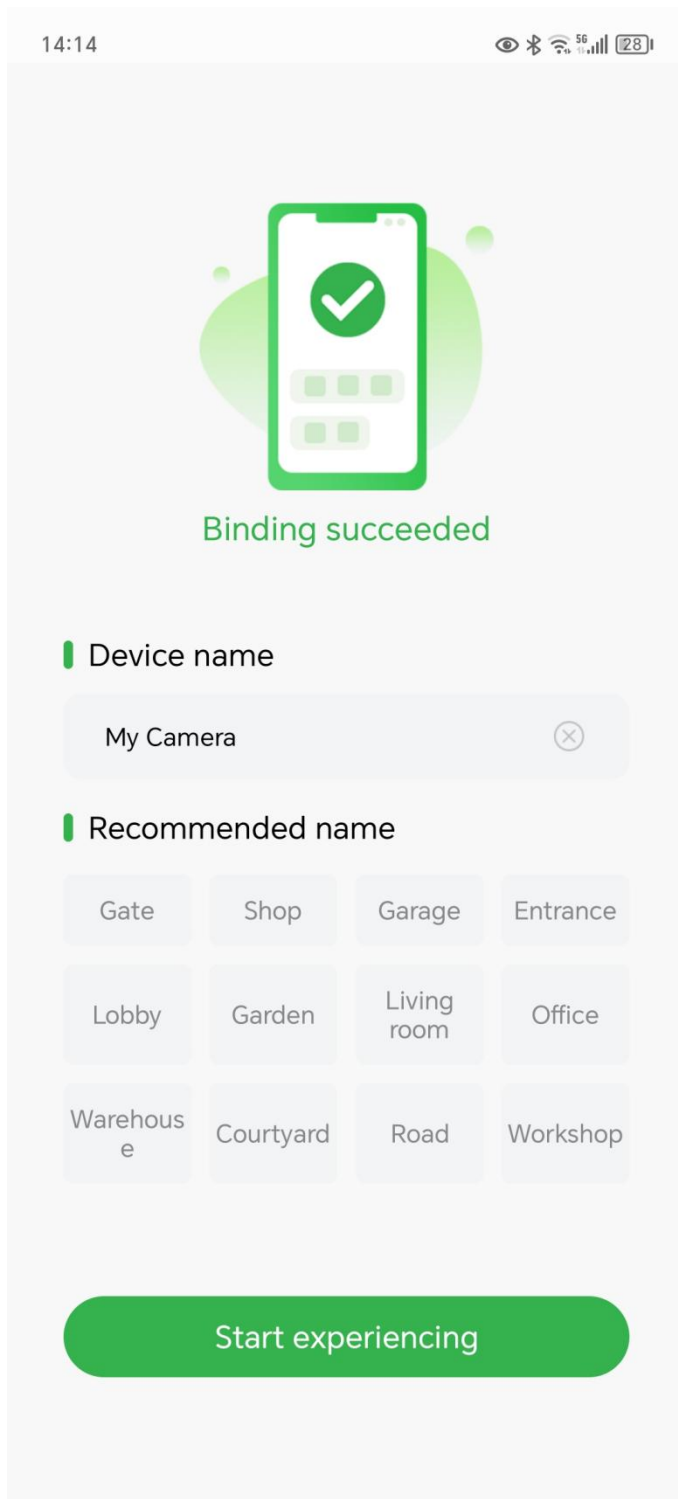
14:14

5G

28

Binding succeeded

Device name

My Camera

Recommended name

| Gate | Shop | Garage | Entrance |
|---|---|---|---|
| Lobby | Garden | Living room | Office |
| Warehouse | Courtyard | Road | Workshop |

Start experiencing